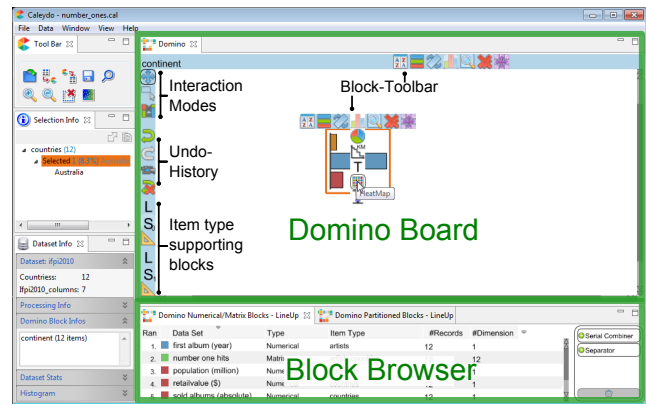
Caleydo - number_ones.cal
File Data Window View Help
Tool Bar
Selection Info
countries (12)
Selected 1 (8.3%)
Australia
Dataset Info
Dataset: ifpi2010
Countriess: 12
Ifpi2010_columns: 7
Processing Info
Domino Block Infos
continent (12 items)
Dataset Stats
Histogram
Domino
continent
Interaction Modes
Undo-History
Item type supporting blocks
Block-Toolbar
KM
T
HeatMap
Domino Board
Domino Numerical/Matrix Blocks - LineUp
Domino Partitioned Blocks - LineUp

| Ran | Data Set | Type | Item Type | #Records | #Dimension |
|---|---|---|---|---|---|
| 1. | first album (year) | Numerical | artists | 12 | 1 |
| 2. | number one hits | Matri | | | 12 |
| 3. | population (million) | Nume | | | 1 |
| 4. | retailvalue ($) | Nume | | | 1 |
| 5. | sold albums (absolute) | Numerical | countries | 12 | 1 |

Block Browser
Serial Combiner
Separator